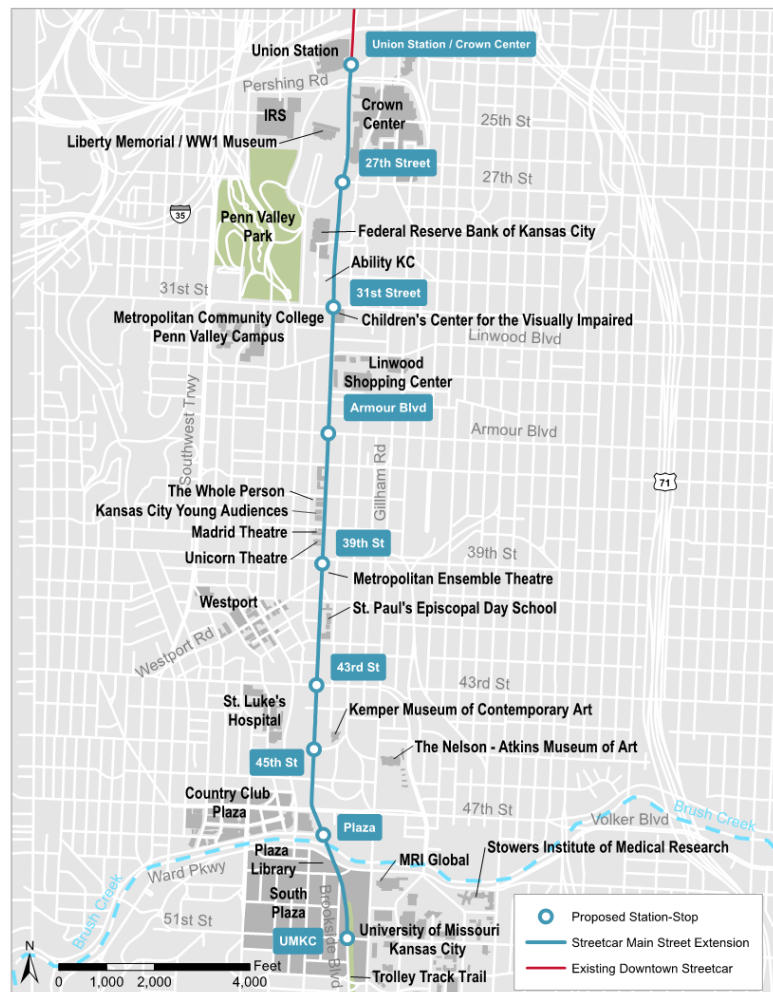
Union Station
Union Station / Crown Center
Pershing Rd
IRS
Crown Center
25th St
Liberty Memorial / WW1 Museum
27th Street
27th St
35
Penn Valley Park
Federal Reserve Bank of Kansas City
Ability KC
31st St
31st Street
Metropolitan Community College Penn Valley Campus
Children's Center for the Visually Impaired
Linwood Blvd
Linwood Shopping Center
Southwest Trwy
Armour Blvd
Armour Blvd
Gillham Rd
71
The Whole Person
Kansas City Young Audiences
Madrid Theatre
39th St
39th St
Unicorn Theatre
Metropolitan Ensemble Theatre
Westport
St. Paul's Episcopal Day School
Westport Rd
43rd St
43rd St
St. Luke's Hospital
Kemper Museum of Contemporary Art
The Nelson - Atkins Museum of Art
45th St
Country Club Plaza
47th St
Brush Creek
Volker Blvd
Plaza
Stowers Institute of Medical Research
Plaza Library
MRI Global
Ward Pkwy
Brush Creek
South Plaza
Brookside Blvd
51st St
Proposed Station-Stop
UMKC
University of Missouri Kansas City
Streetcar Main Street Extension
N
Feet
Existing Downtown Streetcar
Trolley Track Trail
0 1,000 2,000 4,000